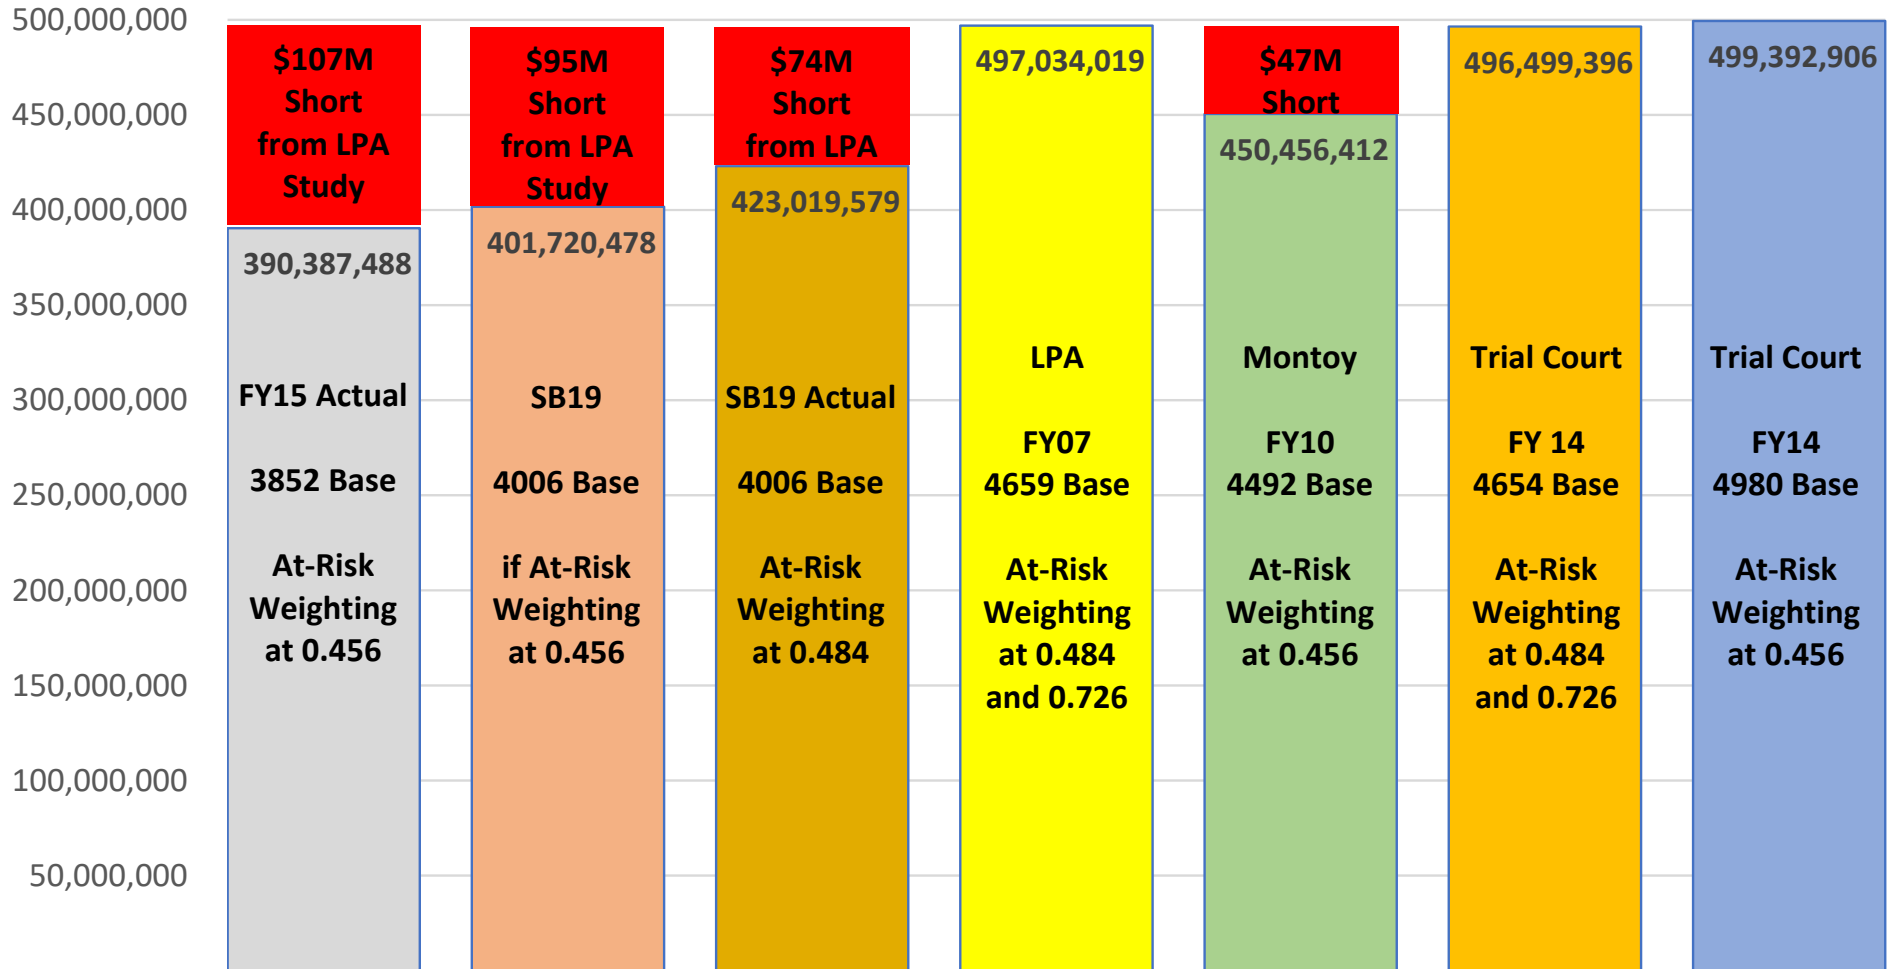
500,000,000
450,000,000
400,000,000
350,000,000
300,000,000
250,000,000
200,000,000
150,000,000
100,000,000
50,000,000

$107M Short from LPA Study

390,387,488

FY15 Actual

3852 Base

At-Risk Weighting at 0.456

$95M Short from LPA Study

401,720,478

SB19

4006 Base

if At-Risk Weighting at 0.456

$74M Short from LPA

423,019,579

SB19 Actual

4006 Base

At-Risk Weighting at 0.484

497,034,019

LPA

FY07
4659 Base

At-Risk Weighting at 0.484 and 0.726

$47M Short

450,456,412

Montoy

FY10
4492 Base

At-Risk Weighting at 0.456

496,499,396

Trial Court

FY 14
4654 Base

At-Risk Weighting at 0.484 and 0.726

499,392,906

Trial Court

FY14
4980 Base

At-Risk Weighting at 0.456